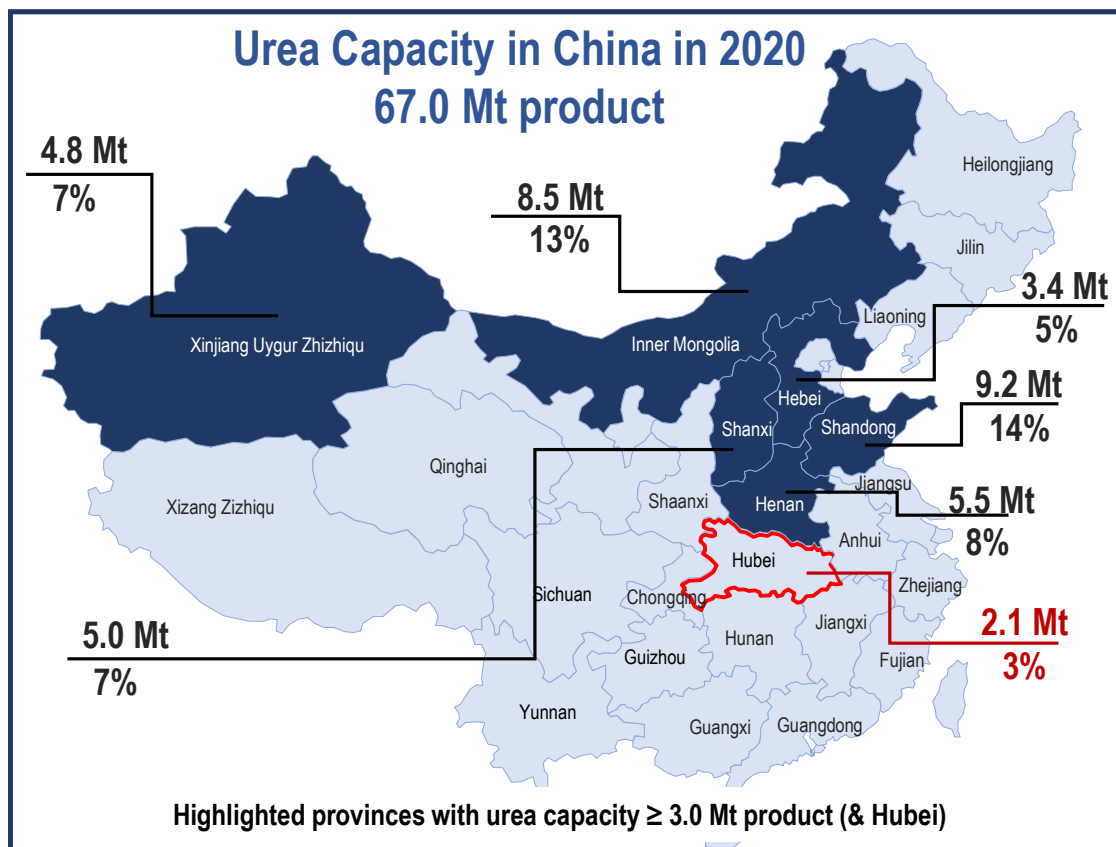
Urea Capacity in China in 2020
67.0 Mt product

4.8 Mt
7%

8.5 Mt
13%

Heilongjiang

Jilin

3.4 Mt
5%

Liaoning

Xinjiang Uygur Zhizhiqu

Inner Mongolia

9.2 Mt
14%

Hebei

Shanxi

Shandong

Qinghai

Jiangsu

5.5 Mt
8%

Xizang Zizhiqu

Shaanxi

Henan

Anhui

Hubei

Zhejiang

Sichuan

Chongqing

5.0 Mt
7%

Jiangxi

2.1 Mt
3%

Hunan

Guizhou

Fujian

Yunnan

Guangxi

Guangdong

Highlighted provinces with urea capacity ≥ 3.0 Mt product (& Hubei)